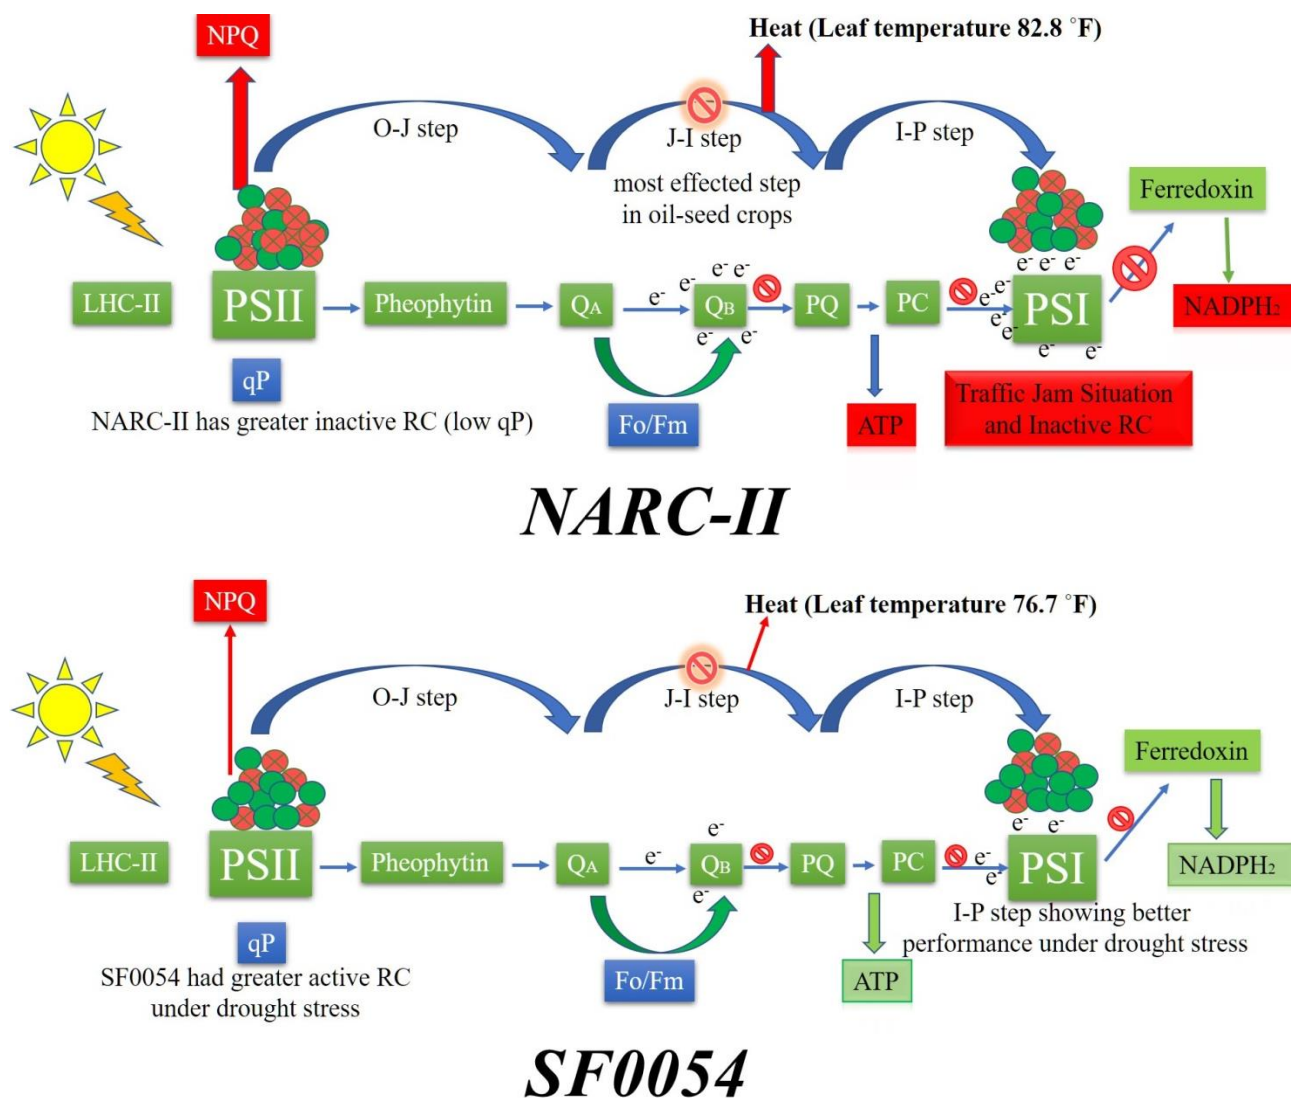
NPQ

Heat (Leaf temperature 82.8 °F)

O-J step

J-I step

I-P step

most effected step in oil-seed crops

Ferredoxin

LHC-II

PSII

Pheophytin

$Q_A$

$e^-$ $e^-$ $Q_B$ $e^-$ $e^-$ $e^-$ $e^-$

PQ

PC

$e^-$ $e^-$ $e^-$ $e^-$ $e^-$ $e^-$ $e^-$

PSI

$e^-$ $e^-$

NADPH$_2$

qP

NARC-II has greater inactive RC (low qP)

Fo/Fm

ATP

Traffic Jam Situation and Inactive RC

NARC-II

NPQ

Heat (Leaf temperature 76.7 °F)

O-J step

J-I step

I-P step

Ferredoxin

LHC-II

PSII

Pheophytin

$Q_A$

$e^-$ $e^-$ $Q_B$ $e^-$

PQ

PC

$e^-$ $e^-$ $e^-$ $e^-$

PSI

NADPH$_2$

qP

SF0054 had greater active RC under drought stress

Fo/Fm

ATP

I-P step showing better performance under drought stress

SF0054